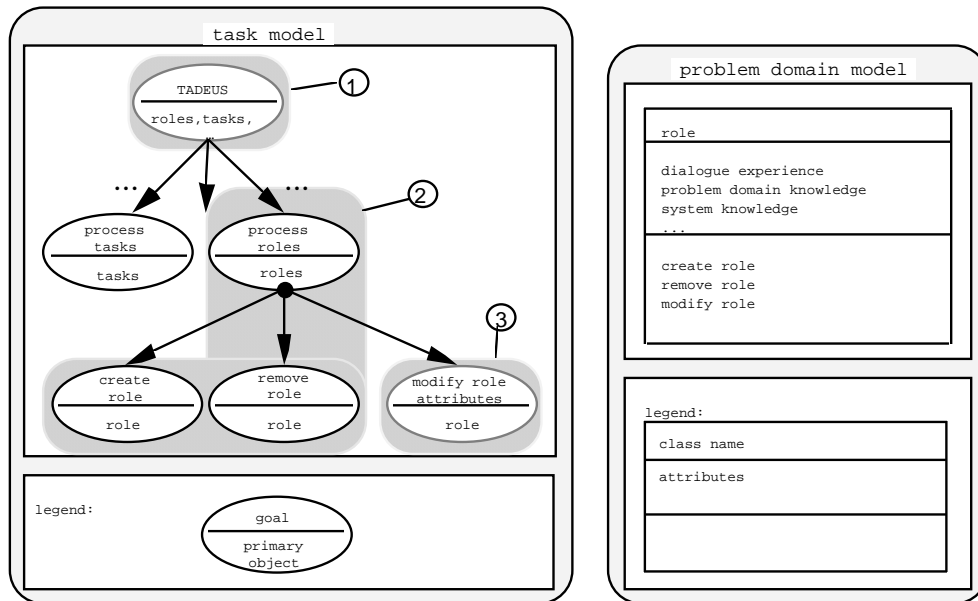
task model

TADEUS

roles,tasks,

1

...

...

2

process tasks

tasks

process roles

roles

3

create role

role

remove role

role

modify role attributes

role

legend:

goal

primary object

problem domain model

role

dialogue experience
problem domain knowledge
system knowledge
...

create role
remove role
modify role

legend:

class name

attributes